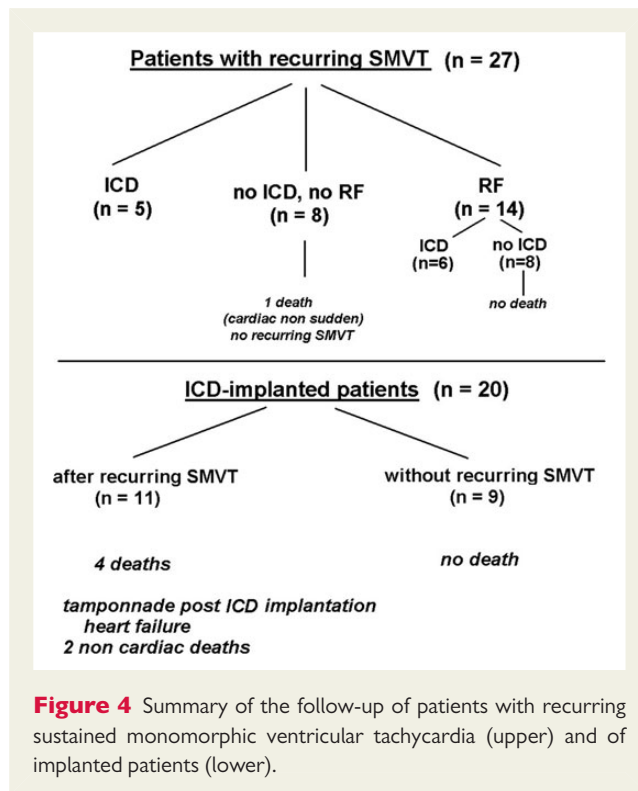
Patients with recurring SMVT (n = 27)

ICD
(n = 5)

no ICD, no RF
(n = 8)

1 death
(cardiac non sudden)
no recurring SMVT

RF
(n = 14)

ICD
(n=6)

no ICD
(n=8)

no death

ICD-implanted patients (n = 20)

after recurring SMVT
(n = 11)

4 deaths

tamponnade post ICD implantation
heart failure
2 non cardiac deaths

without recurring SMVT
(n = 9)

no death

**Figure 4** Summary of the follow-up of patients with recurring sustained monomorphic ventricular tachycardia (upper) and of implanted patients (lower).